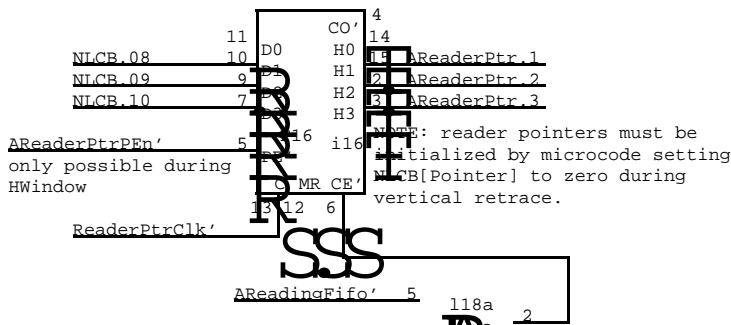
11
4
CO'
14
NLCB.08
10
D0
H0
15
AReaderPtr.1
NLCB.09
9
D1
H1
12
AReaderPtr.2
NLCB.10
7
D2
H2
3
AReaderPtr.3
H3
AReaderPtrPEn'
5
i16
i16
NOTE: reader pointers must be initialized by microcode setting NLCB[Pointer] to zero during vertical retrace.
only possible during HWindow
C
MR
CE'
13
12
6
ReaderPtrClk'
AReadingFifo'
5
l18a
2